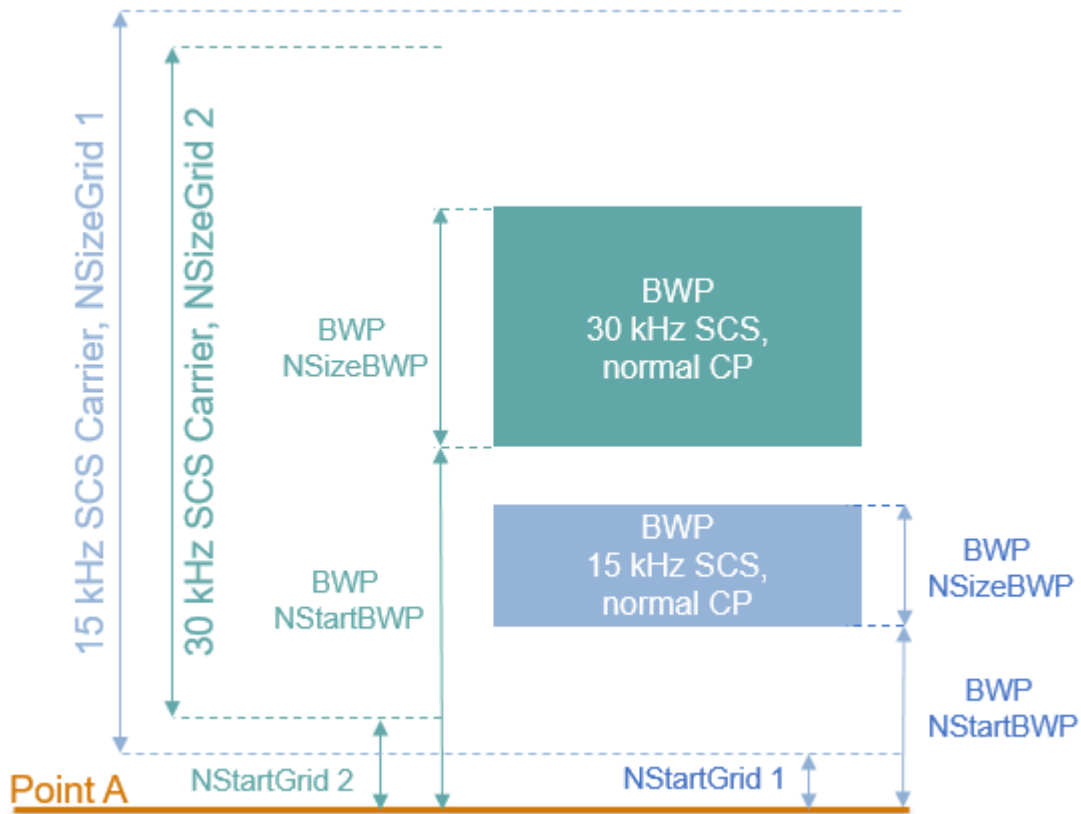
15 kHz SCS Carrier, NSizeGrid 1

30 kHz SCS Carrier, NSizeGrid 2

BWP
NSizeBWP

BWP
30 kHz SCS,
normal CP

BWP
NStartBWP

BWP
15 kHz SCS,
normal CP

BWP
NSizeBWP

BWP
NStartBWP

Point A

NStartGrid 2

NStartGrid 1